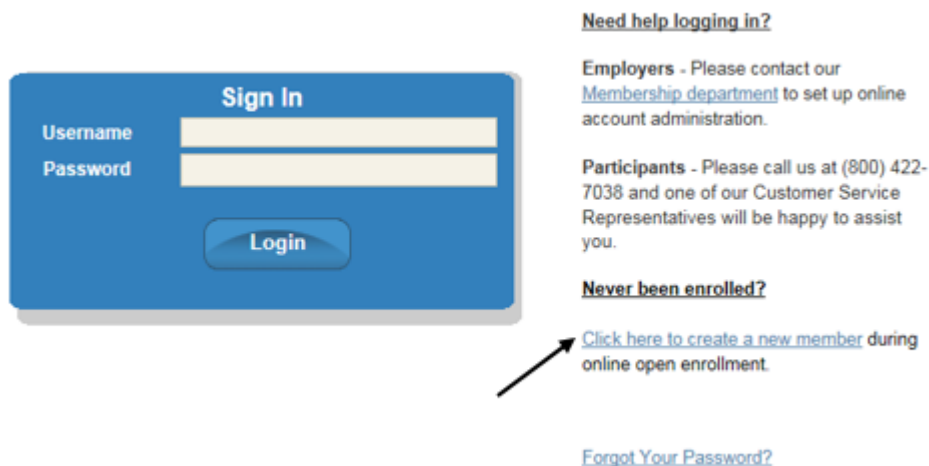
Sign In

Username

Password

Login

Need help logging in?

Employers - Please contact our Membership department to set up online account administration.

Participants - Please call us at (800) 422-7038 and one of our Customer Service Representatives will be happy to assist you.

Never been enrolled?

Click here to create a new member during online open enrollment.

Forgot Your Password?